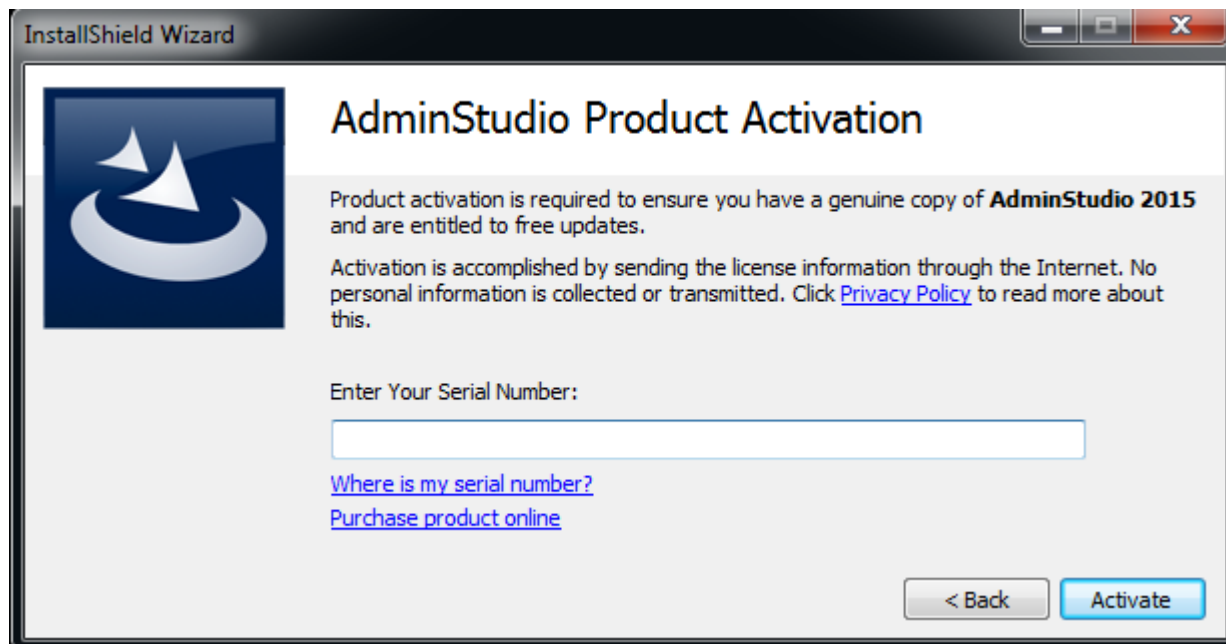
InstallShield Wizard

AdminStudio Product Activation

Product activation is required to ensure you have a genuine copy of **AdminStudio 2015** and are entitled to free updates.

Activation is accomplished by sending the license information through the Internet. No personal information is collected or transmitted. Click Privacy Policy to read more about this.

Enter Your Serial Number:

Where is my serial number?

Purchase product online

< Back

Activate